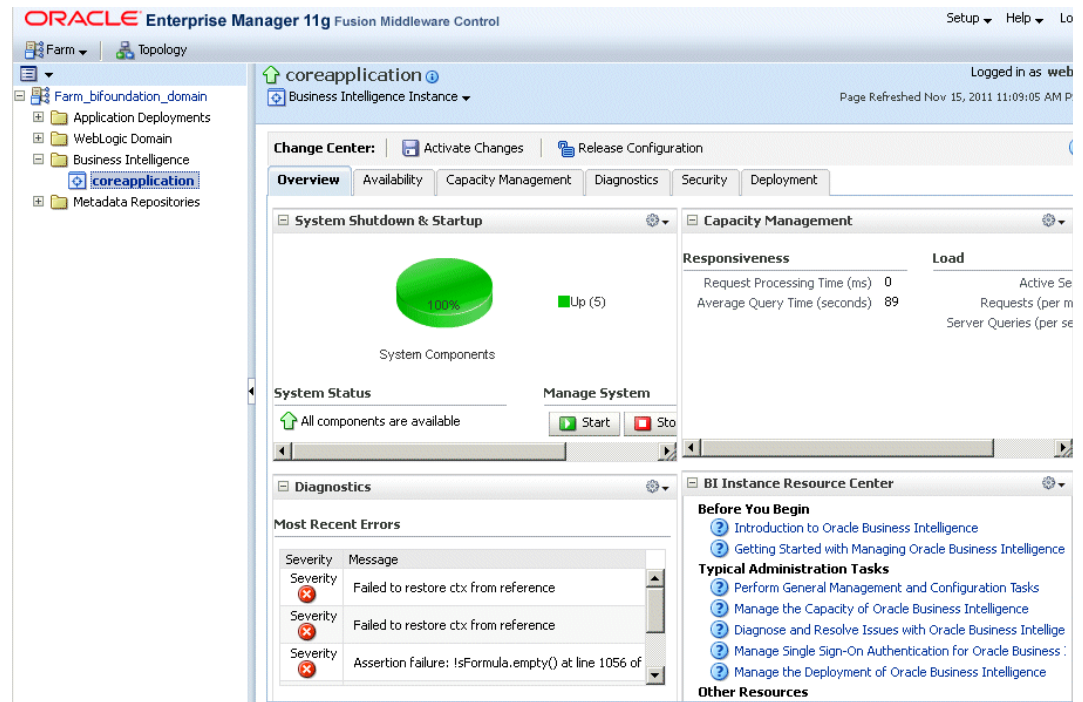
ORACLE Enterprise Manager 11g Fusion Middleware Control

Setup Help Lo

Farm Topology

Farm_bifoundation_domain
Application Deployments
WebLogic Domain
Business Intelligence
coreapplication
Metadata Repositories

coreapplication
Business Intelligence Instance

Logged in as web
Page Refreshed Nov 15, 2011 11:09:05 AM P

Change Center: Activate Changes Release Configuration

Overview | Availability | Capacity Management | Diagnostics | Security | Deployment

System Shutdown & Startup

100%

Up (5)

System Components

System Status
All components are available

Manage System
Start Sto

Capacity Management

Responsiveness
Request Processing Time (ms) 0
Average Query Time (seconds) 89

Load
Active Se
Requests (per m
Server Queries (per se

Diagnostics

Most Recent Errors

| Severity | Message |
|---|---|
| Severity | Failed to restore ctx from reference |
| Severity | Failed to restore ctx from reference |
| Severity | Assertion failure: !sFormula.empty() at line 1056 of |

BI Instance Resource Center

Before You Begin
Introduction to Oracle Business Intelligence
Getting Started with Managing Oracle Business Intelligence
Typical Administration Tasks
Perform General Management and Configuration Tasks
Manage the Capacity of Oracle Business Intelligence
Diagnose and Resolve Issues with Oracle Business Intellige
Manage Single Sign-On Authentication for Oracle Business
Manage the Deployment of Oracle Business Intelligence
Other Resources